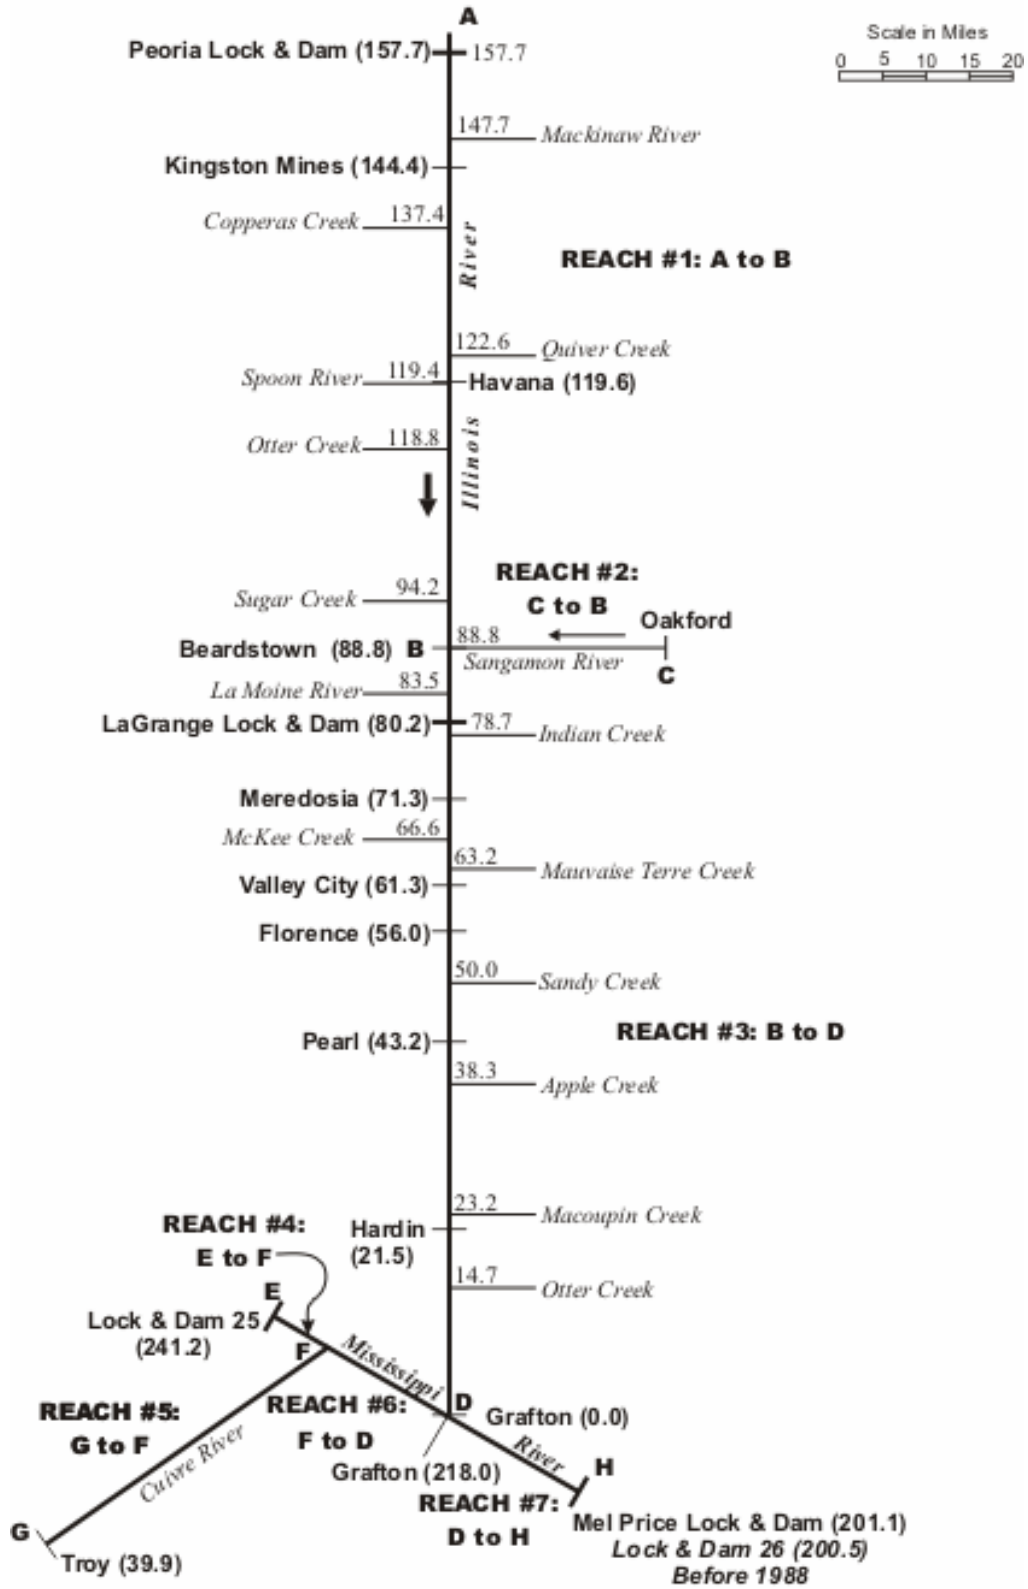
A

Scale in Miles
0 5 10 15 20

Peoria Lock & Dam (157.7) 157.7

147.7 Mackinaw River

Kingston Mines (144.4)

Copperas Creek 137.4

River

REACH #1: A to B

122.6 Quiver Creek

Spoon River 119.4 Havana (119.6)

Otter Creek 118.8

Illinois

Sugar Creek 94.2

REACH #2: C to B

Oakford

Beardstown (88.8) B 88.8 Sangamon River C

La Moine River 83.5

LaGrange Lock & Dam (80.2) 78.7 Indian Creek

Meredosia (71.3)

McKee Creek 66.6

63.2 Mauvaise Terre Creek

Valley City (61.3)

Florence (56.0)

50.0 Sandy Creek

REACH #3: B to D

Pearl (43.2)

38.3 Apple Creek

23.2 Macoupin Creek

REACH #4: E to F

Hardin (21.5)

14.7 Otter Creek

E

Lock & Dam 25 (241.2)

F

Mississippi

REACH #5: G to F

REACH #6: F to D

D Grafton (0.0)

Cuivre River

River

Grafton (218.0)

H

REACH #7: D to H

G

Troy (39.9)

Mel Price Lock & Dam (201.1)
Lock & Dam 26 (200.5)
Before 1988